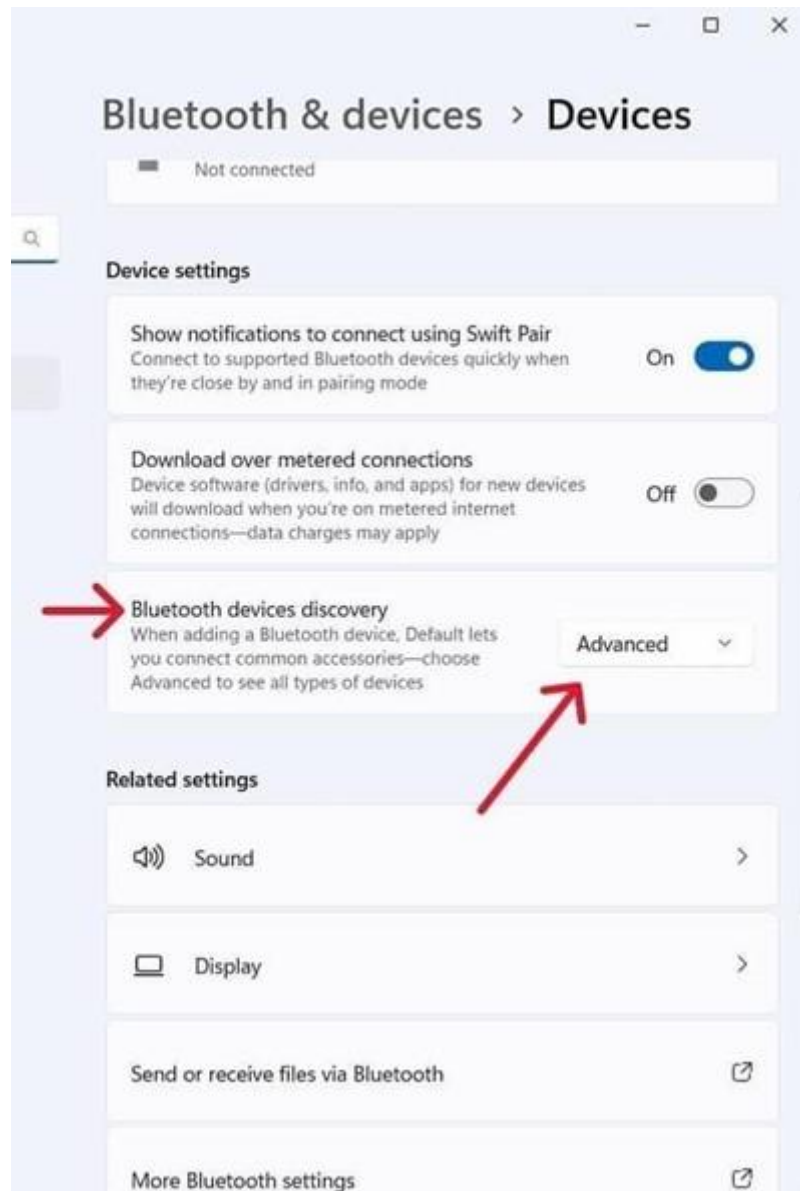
Bluetooth & devices > Devices

Not connected

Device settings

Show notifications to connect using Swift Pair
Connect to supported Bluetooth devices quickly when they're close by and in pairing mode
On

Download over metered connections
Device software (drivers, info, and apps) for new devices will download when you're on metered internet connections—data charges may apply
Off

Bluetooth devices discovery
When adding a Bluetooth device, Default lets you connect common accessories—choose Advanced to see all types of devices
Advanced

Related settings

Sound

Display

Send or receive files via Bluetooth

More Bluetooth settings